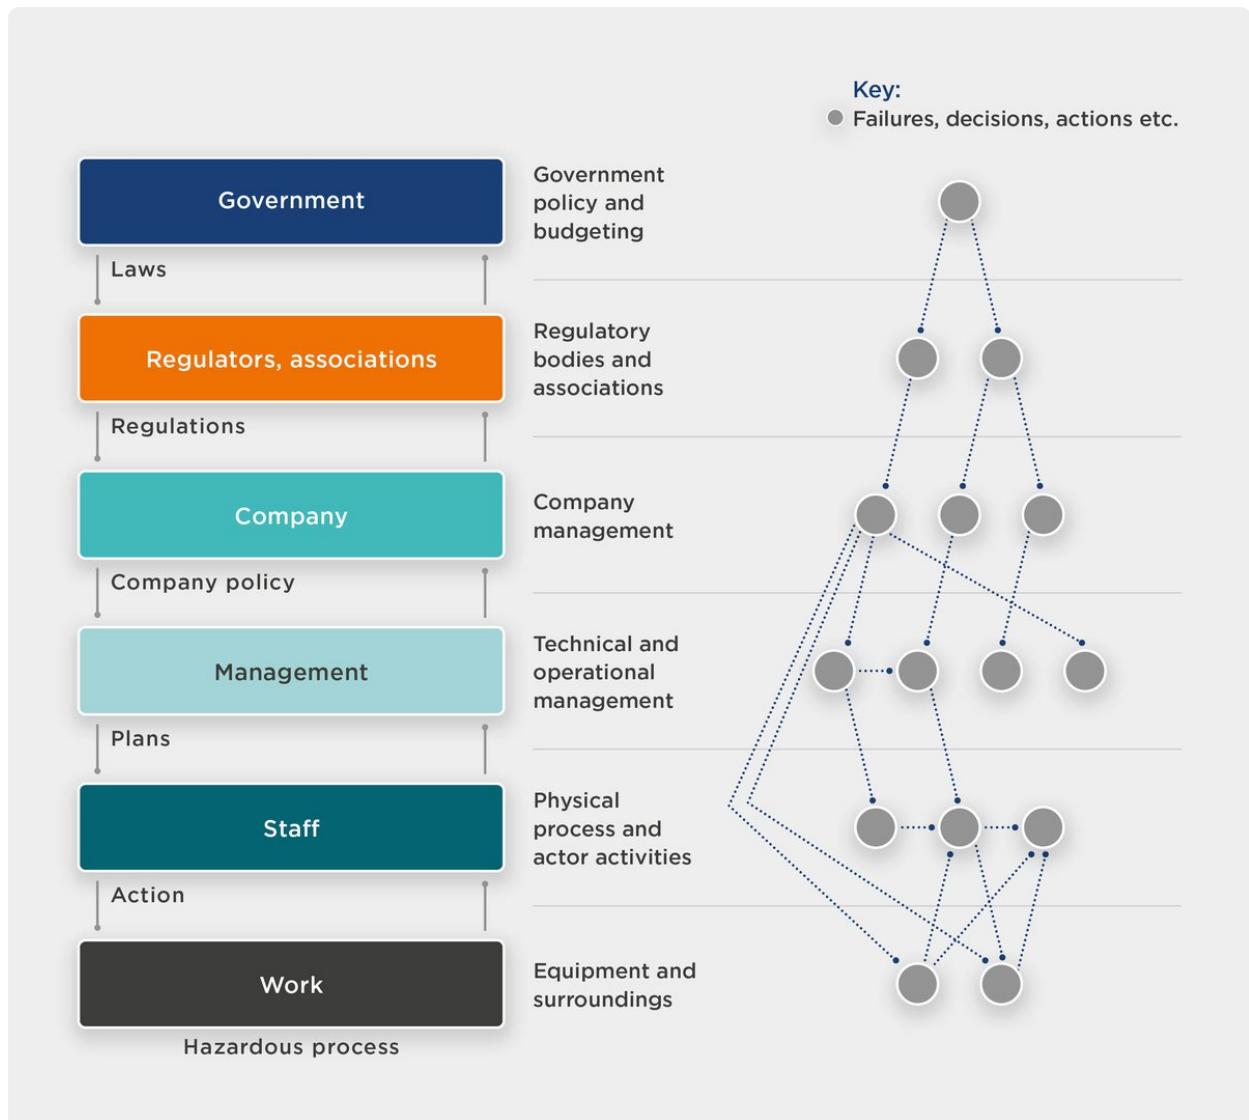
Key:
Failures, decisions, actions etc.

Government
Laws
Regulators, associations
Regulations
Company
Company policy
Management
Plans
Staff
Action
Work
Hazardous process

Government policy and budgeting

Regulatory bodies and associations

Company management

Technical and operational management

Physical process and actor activities

Equipment and surroundings